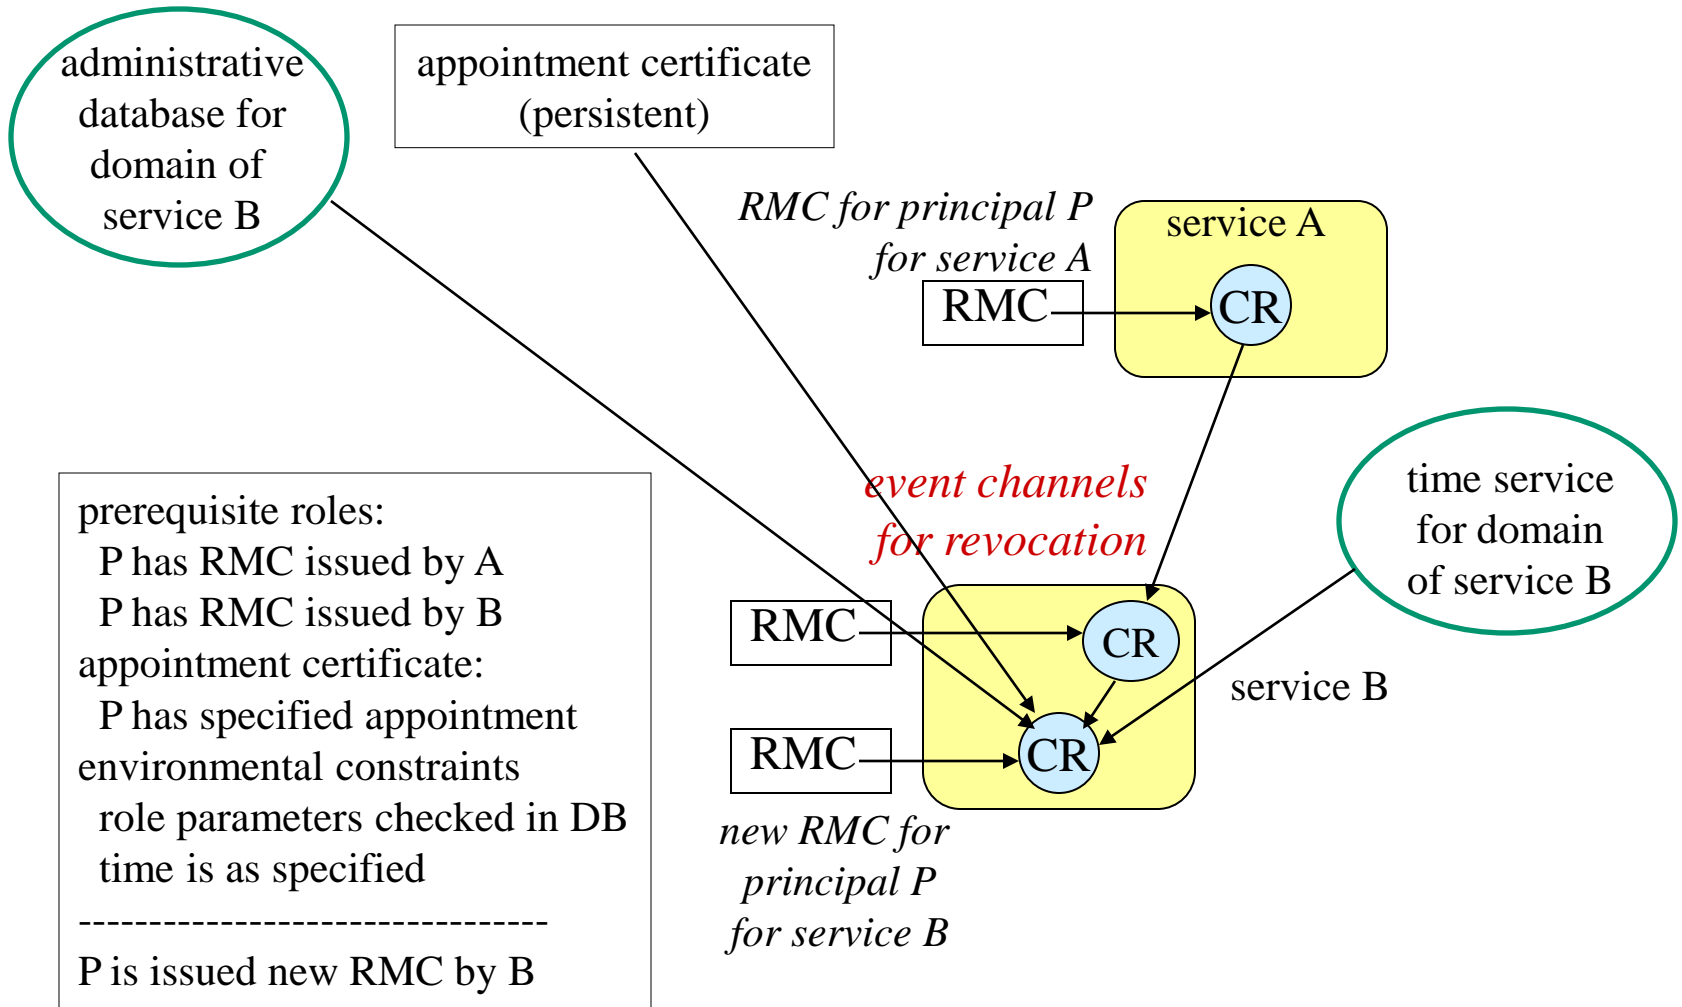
administrative database for domain of service B

appointment certificate (persistent)

RMC for principal P for service A

service A

RMC

CR

event channels for revocation

time service for domain of service B

prerequisite roles:
P has RMC issued by A
P has RMC issued by B
appointment certificate:
P has specified appointment
environmental constraints
role parameters checked in DB
time is as specified
--------------------------------
P is issued new RMC by B

RMC

CR

RMC

CR

service B

new RMC for principal P for service B